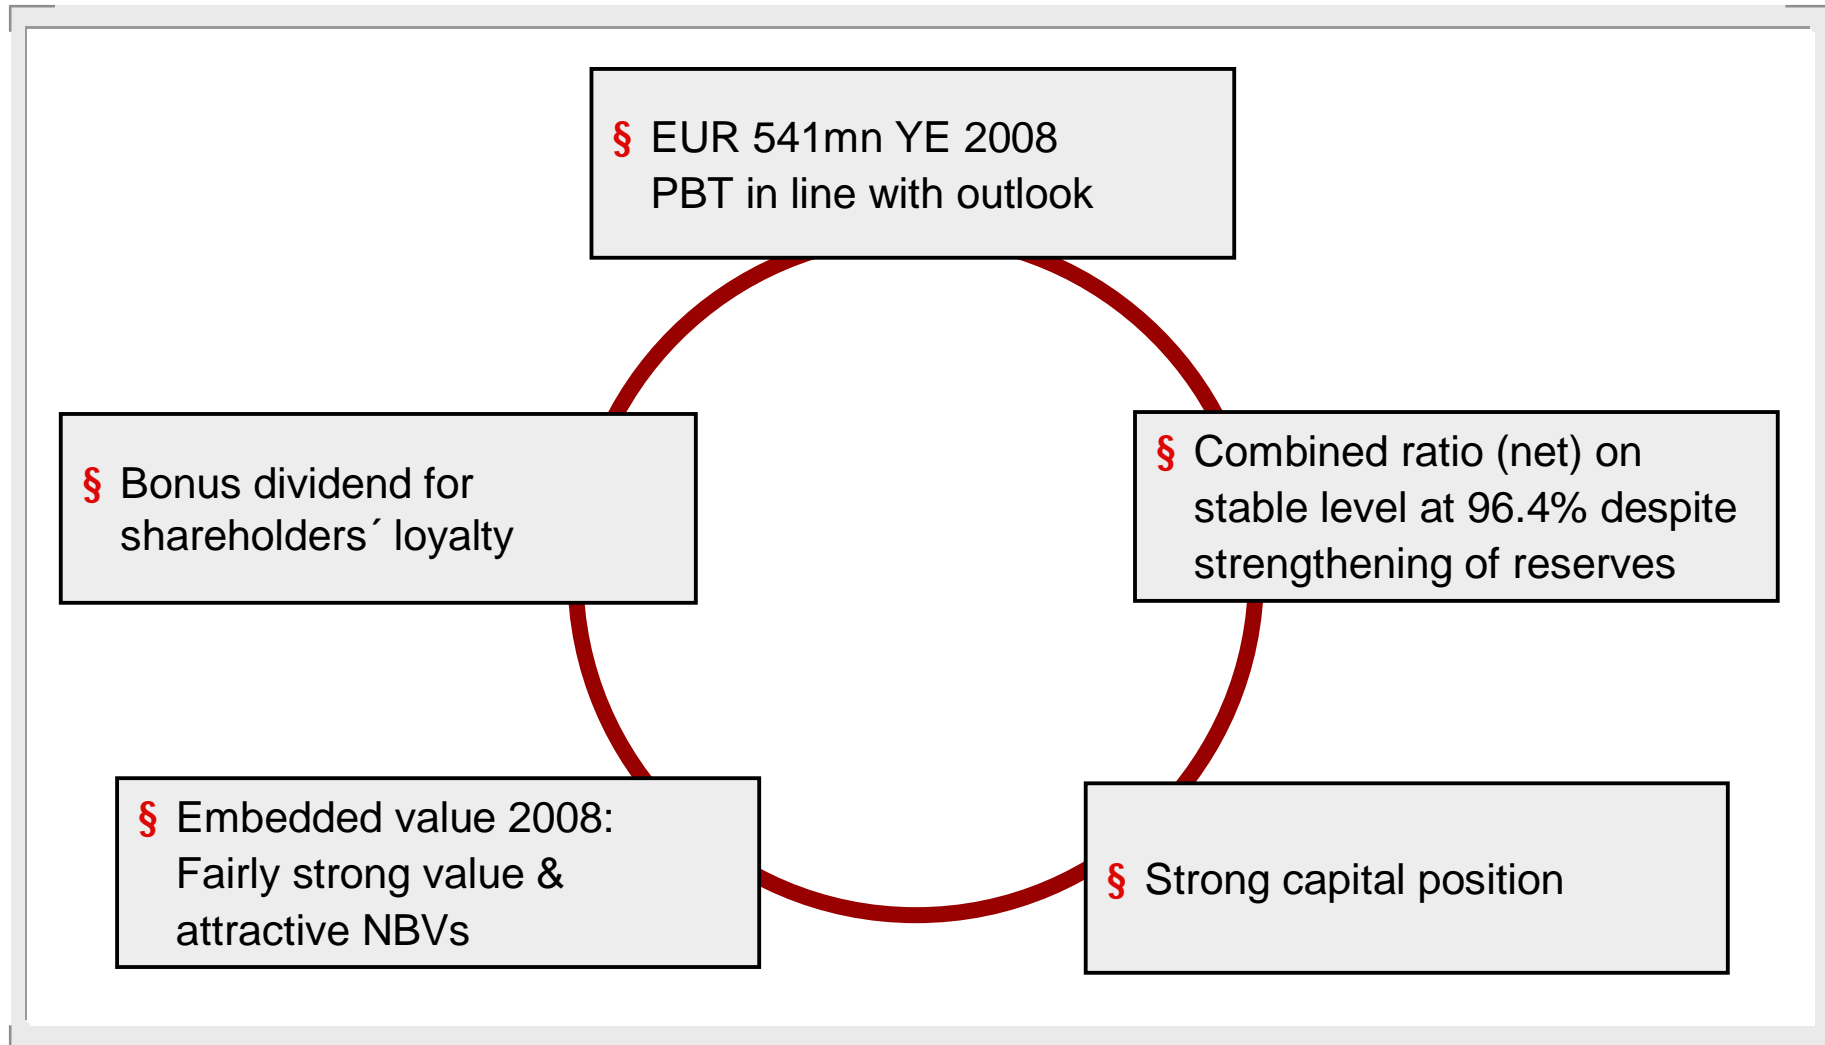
§ EUR 541mn YE 2008 PBT in line with outlook

§ Bonus dividend for shareholders´ loyalty

§ Combined ratio (net) on stable level at 96.4% despite strengthening of reserves

§ Embedded value 2008: Fairly strong value & attractive NBVs

§ Strong capital position